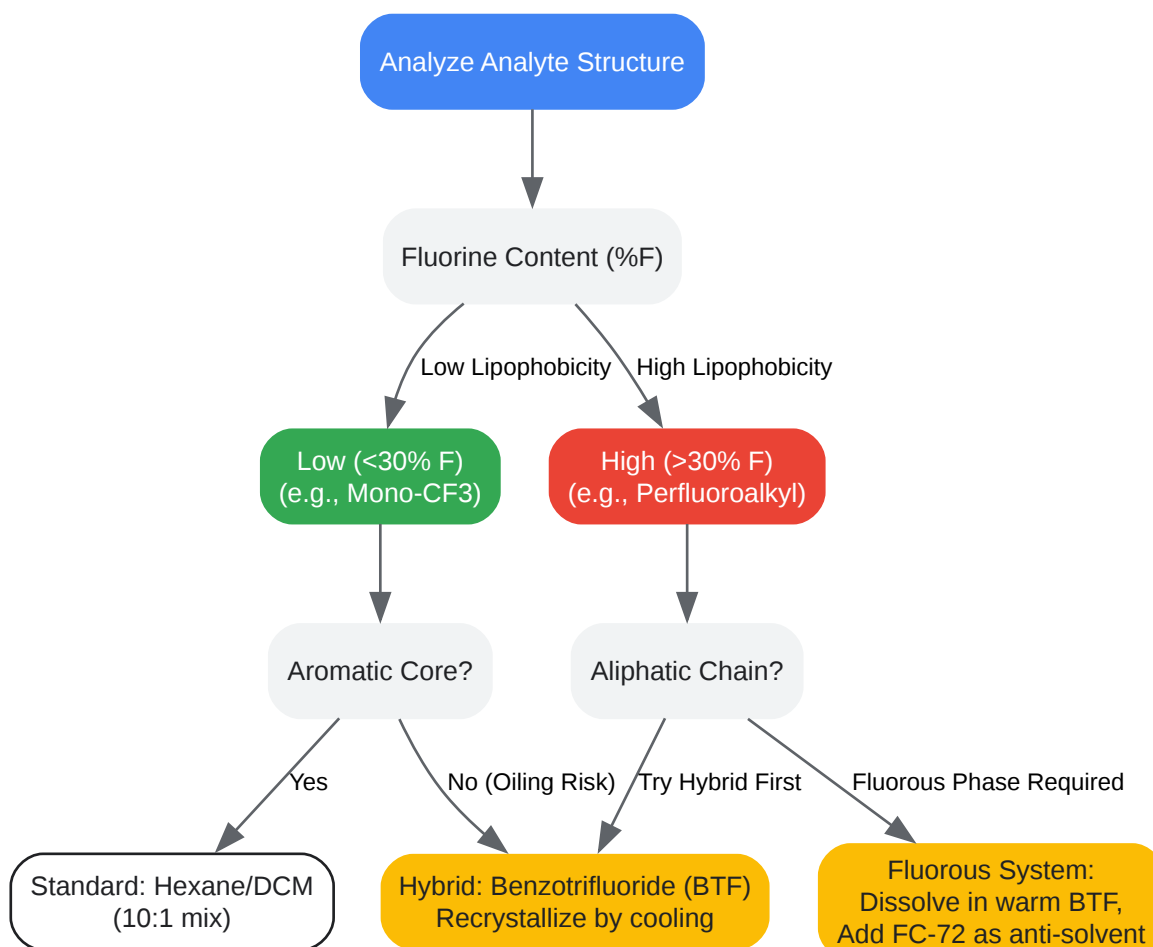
Analyze Analyte Structure

Fluorine Content (%F)

Low Lipophobicity

High Lipophobicity

Low (<30% F)
(e.g., Mono-CF3)

High (>30% F)
(e.g., Perfluoroalkyl)

Aromatic Core?

Aliphatic Chain?

Yes

No (Oiling Risk)

Try Hybrid First

Fluorous Phase Required

Standard: Hexane/DCM
(10:1 mix)

Hybrid: Benzotrifluoride (BTF)
Recrystallize by cooling

Fluorous System:
Dissolve in warm BTF,
Add FC-72 as anti-solvent